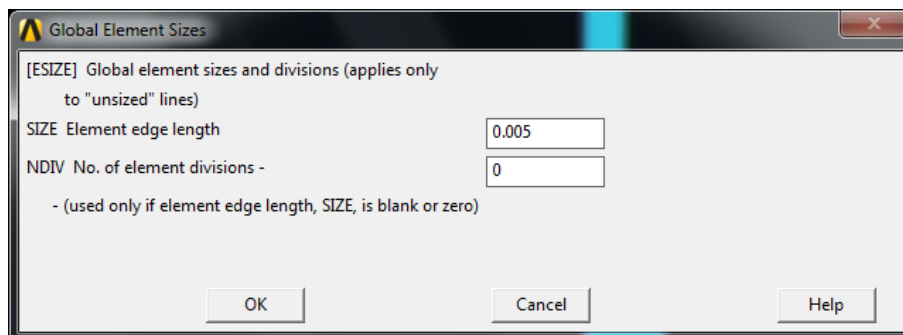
Global Element Sizes

[ESIZE] Global element sizes and divisions (applies only to "unsized" lines)

SIZE Element edge length
0.005

NDIV No. of element divisions -
0

- (used only if element edge length, SIZE, is blank or zero)

OK
Cancel
Help